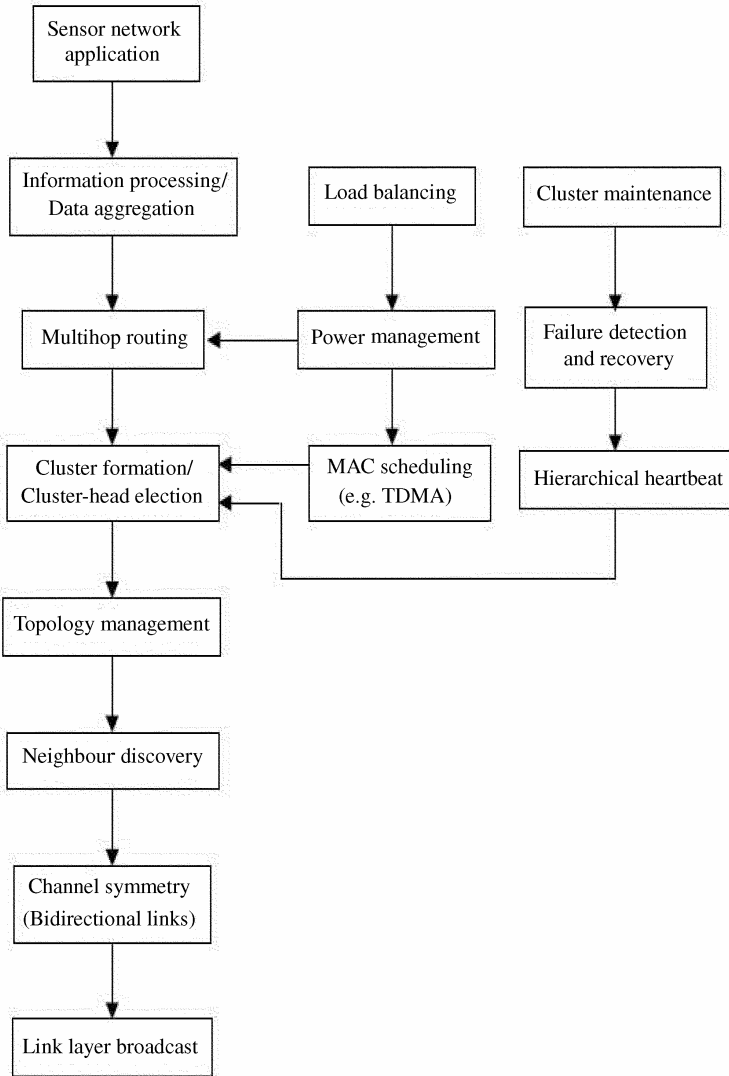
Sensor network application

Information processing/ Data aggregation

Load balancing

Cluster maintenance

Multihop routing

Power management

Failure detection and recovery

Cluster formation/ Cluster-head election

MAC scheduling (e.g. TDMA)

Hierarchical heartbeat

Topology management

Neighbour discovery

Channel symmetry (Bidirectional links)

Link layer broadcast